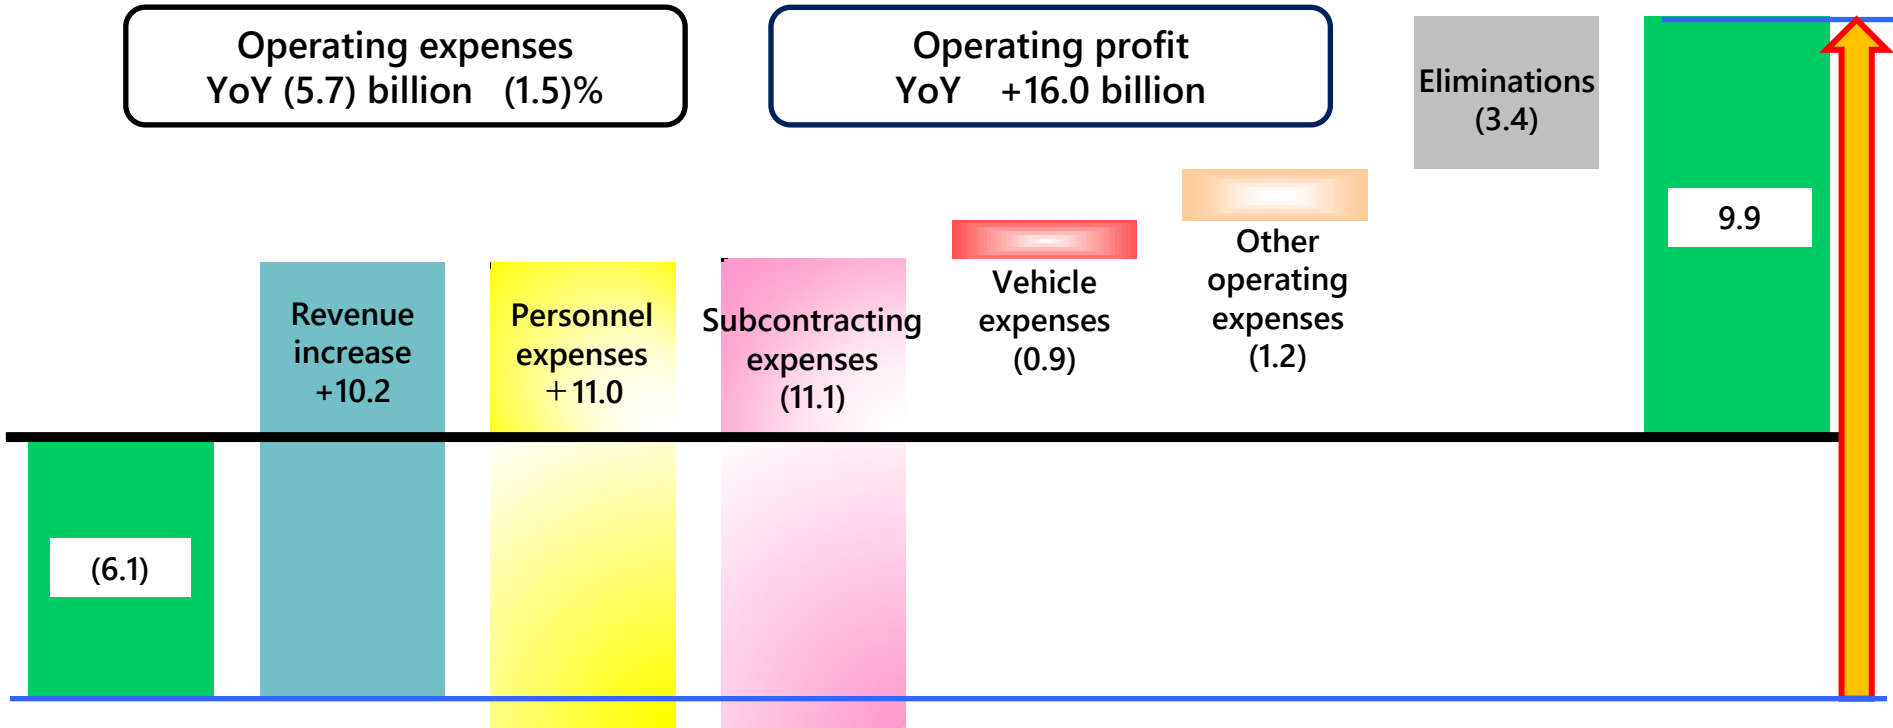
Operating expenses
YoY (5.7) billion (1.5)%

Operating profit
YoY +16.0 billion

Eliminations
(3.4)

9.9

Other operating expenses
(1.2)

Vehicle expenses
(0.9)

Revenue increase
+10.2

Personnel expenses
+11.0

Subcontracting expenses
(11.1)

(6.1)